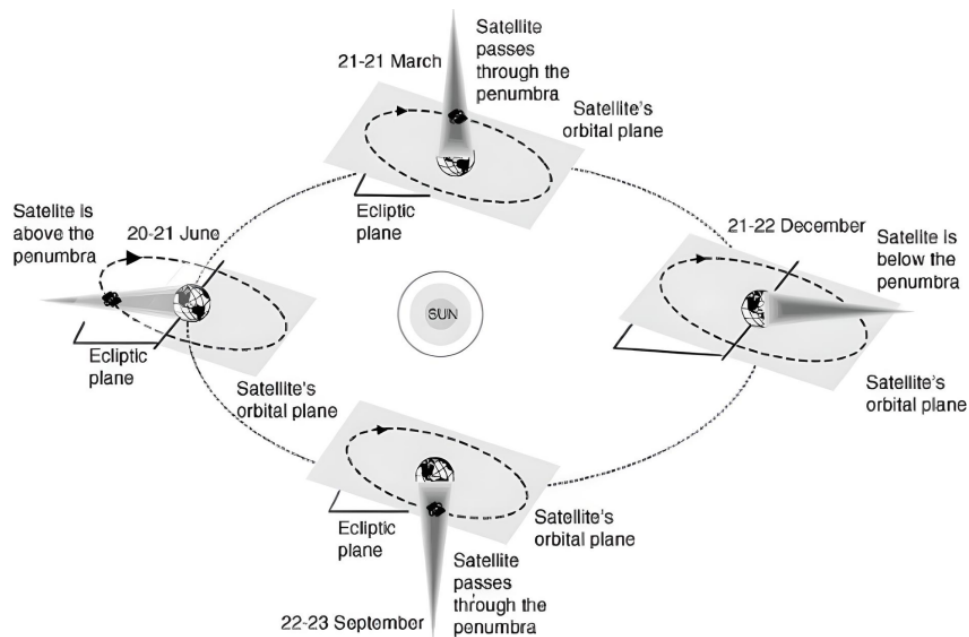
21-21 March

Satellite passes through the penumbra

Satellite's orbital plane

Ecliptic plane

Satellite is above the penumbra

20-21 June

21-22 December

Satellite is below the penumbra

SUN

Ecliptic plane

Satellite's orbital plane

Satellite's orbital plane

Ecliptic plane

Satellite's orbital plane

Satellite passes through the penumbra

22-23 September